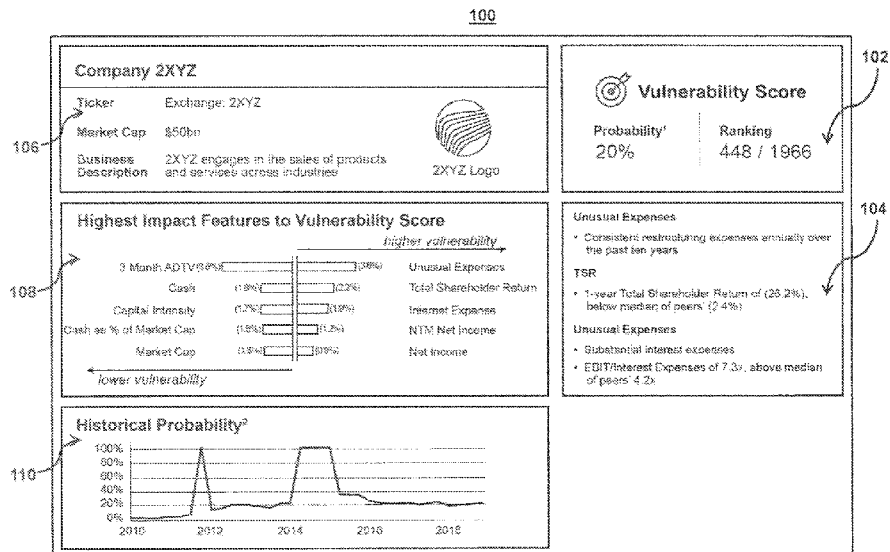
100

Company 2XYZ

Ticker Exchange: 2XYZ

Market Cap $50bn

Business Description 2XYZ engages in the sales of products and services across industries

2XYZ Logo

106

Vulnerability Score

Probability¹ 20%

Ranking 448 / 1966

102

Highest Impact Features to Vulnerability Score

higher vulnerability

3 Month ADTV (8.6%) (38%) Unusual Expenses

Cash (1.9%) (2.2%) Total Shareholder Return

Capital Intensity (1.7%) (1.9%) Interest Expense

Cash as % of Market Cap (1.5%) (1.2%) NTM Net Income

Market Cap (0.9%) (0.9%) Net Income

lower vulnerability

108

Unusual Expenses

• Consistent restructuring expenses annually over the past ten years

TSR

• 1-year Total Shareholder Return of (25.2%), below median of peers' (2.4%)

Unusual Expenses

• Substantial interest expenses

• EBIT/Interest Expenses of 7.3x, above median of peers' 4.2x

104

Historical Probability²

100%
80%
60%
40%
20%
0%

2010 2012 2014 2016 2018

110